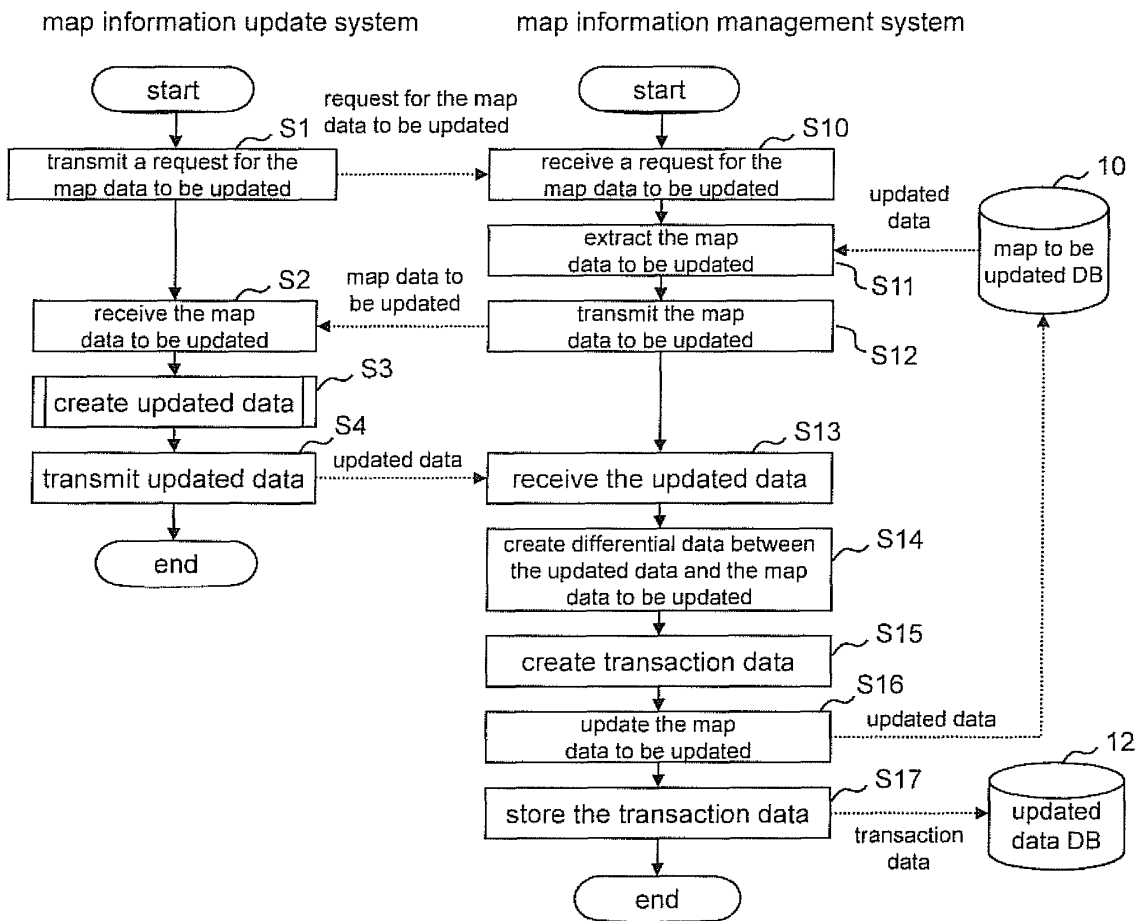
map information update system

map information management system

start

request for the map data to be updated

S1

transmit a request for the map data to be updated

S2

map data to be updated

receive the map data to be updated

S3

create updated data

S4

transmit updated data

updated data

end

start

S10

receive a request for the map data to be updated

updated data

10

map to be updated DB

extract the map data to be updated

S11

transmit the map data to be updated

S12

S13

receive the updated data

create differential data between the updated data and the map data to be updated

S14

S15

create transaction data

S16

update the map data to be updated

updated data

12

S17

store the transaction data

transaction data

updated data DB

end